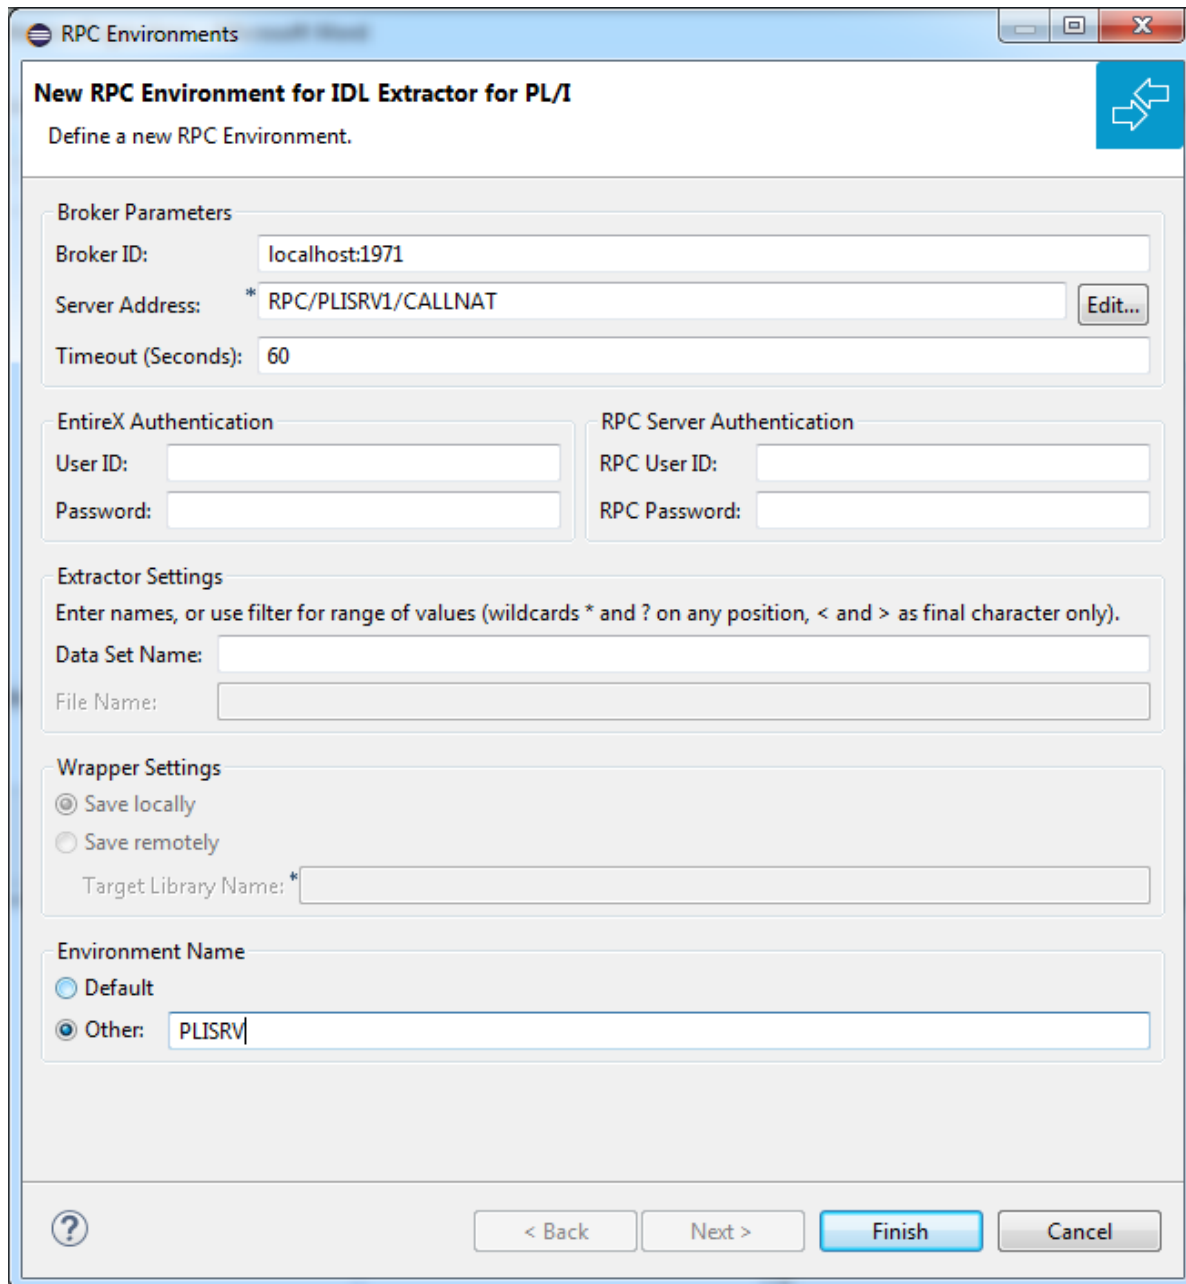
RPC Environments

New RPC Environment for IDL Extractor for PL/I

Define a new RPC Environment.

Broker Parameters

Broker ID: localhost:1971

Server Address: * RPC/PLISRV1/CALLNAT Edit...

Timeout (Seconds): 60

EntireX Authentication

User ID:

Password:

RPC Server Authentication

RPC User ID:

RPC Password:

Extractor Settings

Enter names, or use filter for range of values (wildcards * and ? on any position, < and > as final character only).

Data Set Name:

File Name:

Wrapper Settings

Save locally

Save remotely

Target Library Name: *

Environment Name

Default

Other: PLISRV

?

< Back

Next >

Finish

Cancel